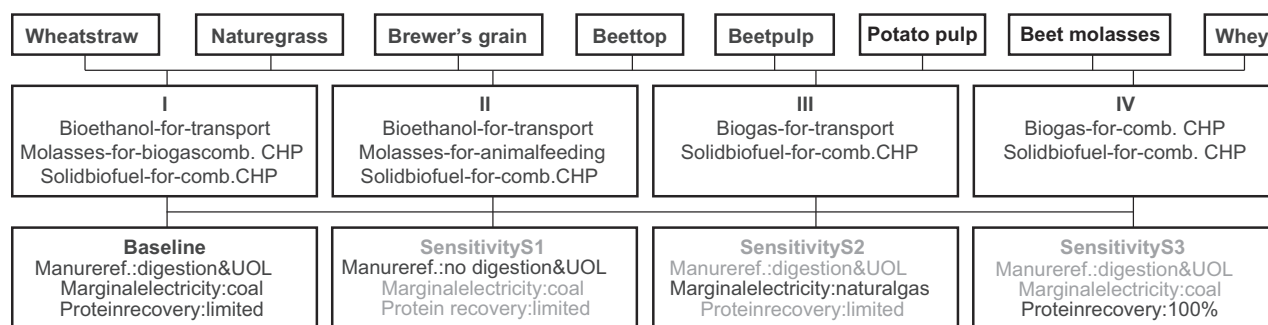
Wheatstraw
Naturegrass
Brewer's grain
Beettop
Beetpulp
Potato pulp
Beet molasses
Whey

I
Bioethanol-for-transport
Molasses-for-biogascomb. CHP
Solidbiofuel-for-comb.CHP

II
Bioethanol-for-transport
Molasses-for-animalfeeding
Solidbiofuel-for-comb.CHP

III
Biogas-for-transport
Solidbiofuel-for-comb.CHP

IV
Biogas-for-comb. CHP
Solidbiofuel-for-comb. CHP

Baseline
Manureref.:digestion&UOL
Marginalelectricity:coal
Proteinrecovery:limited

SensitivityS1
Manureref.:no digestion&UOL
Marginalelectricity:coal
Protein recovery:limited

SensitivityS2
Manureref.:digestion&UOL
Marginalelectricity:naturalgas
Proteinrecovery:limited

SensitivityS3
Manureref.:digestion&UOL
Marginalelectricity:coal
Proteinrecovery:100%